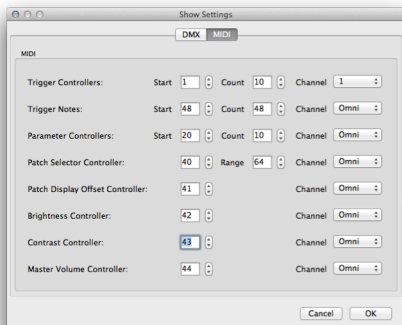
Show Settings

DMX MIDI

MIDI

Trigger Controllers: Start 1 Count 10 Channel 1

Trigger Notes: Start 48 Count 48 Channel Omni

Parameter Controllers: Start 20 Count 10 Channel Omni

Patch Selector Controller: 40 Range 64 Channel Omni

Patch Display Offset Controller: 41 Channel Omni

Brightness Controller: 42 Channel Omni

Contrast Controller: 43 Channel Omni

Master Volume Controller: 44 Channel Omni

Cancel OK